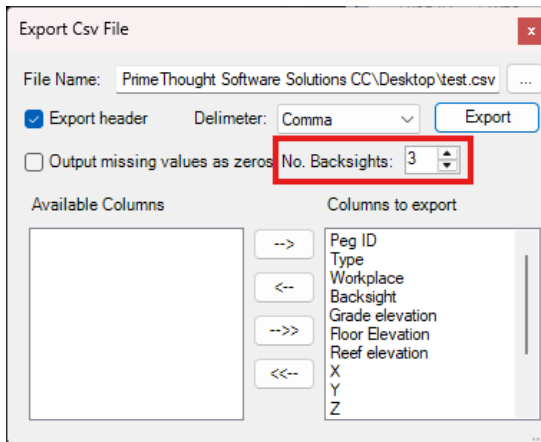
Export Csv File

x

File Name: PrimeThought Software Solutions CC\Desktop\test.csv ...

Export header Delimeter: Comma Export

Output missing values as zeros No. Backsights: 3

Available Columns

Columns to export

-->
<--
-->>
<<--

Peg ID
Type
Workplace
Backsight
Grade elevation
Floor Elevation
Reef elevation
X
Y
Z